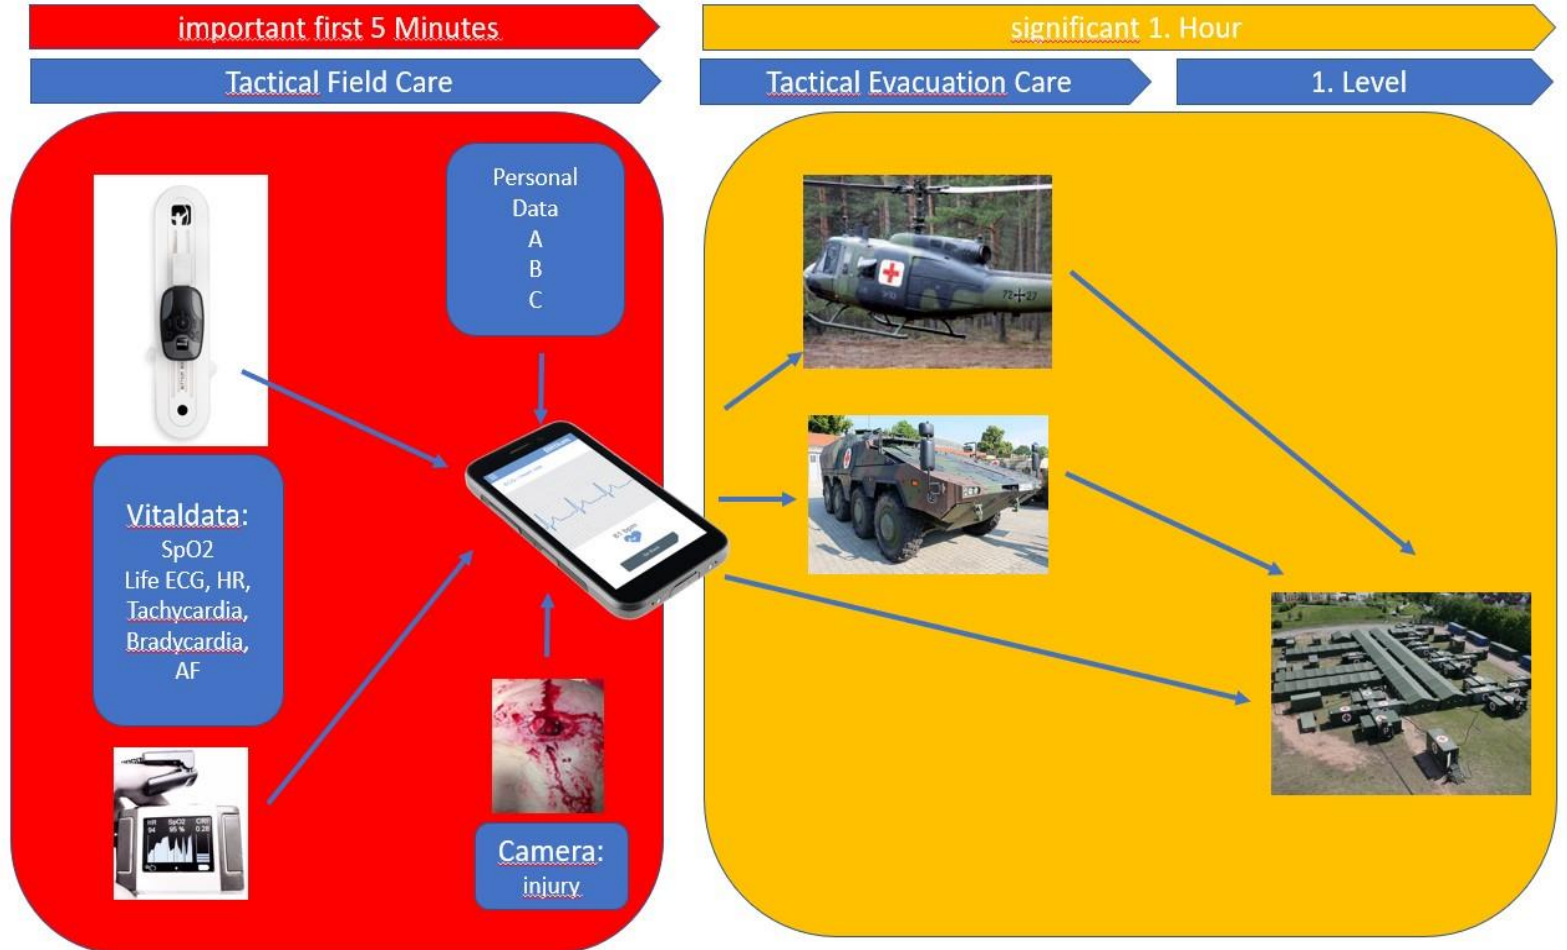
important first 5 Minutes

significant 1. Hour

Tactical Field Care

Tactical Evacuation Care

1. Level

Personal Data
A
B
C

Vitaldata:
SpO2
Life ECG, HR,
Tachycardia,
Bradycardia,
AF

HR SpO2 CRT
94 95 % 0.28

Camera:
injury

72+27